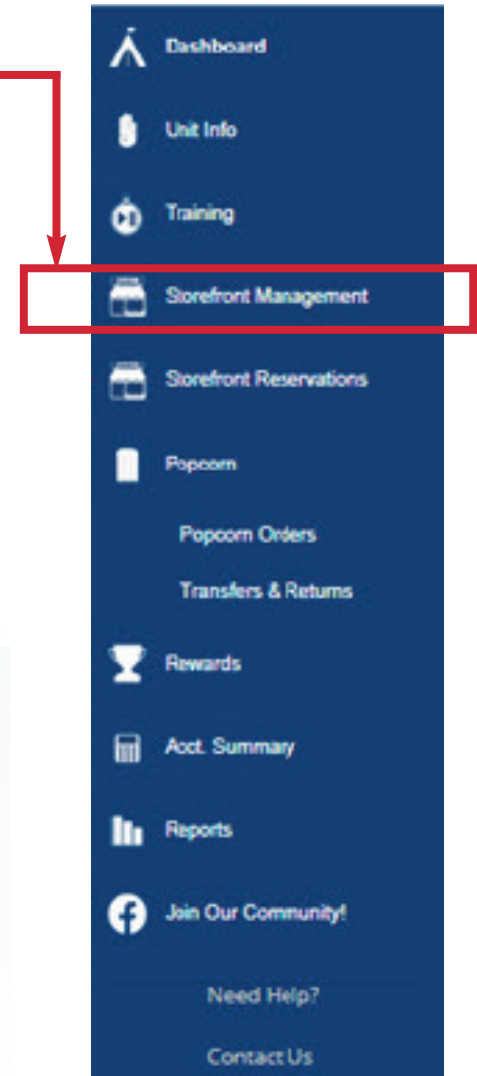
Dashboard

Unit Info

Training

Storefront Management

Storefront Reservations

Popcorn

Popcorn Orders

Transfers & Returns

Rewards

Acct. Summary

Reports

Join Our Community!

Need Help?

Contact Us